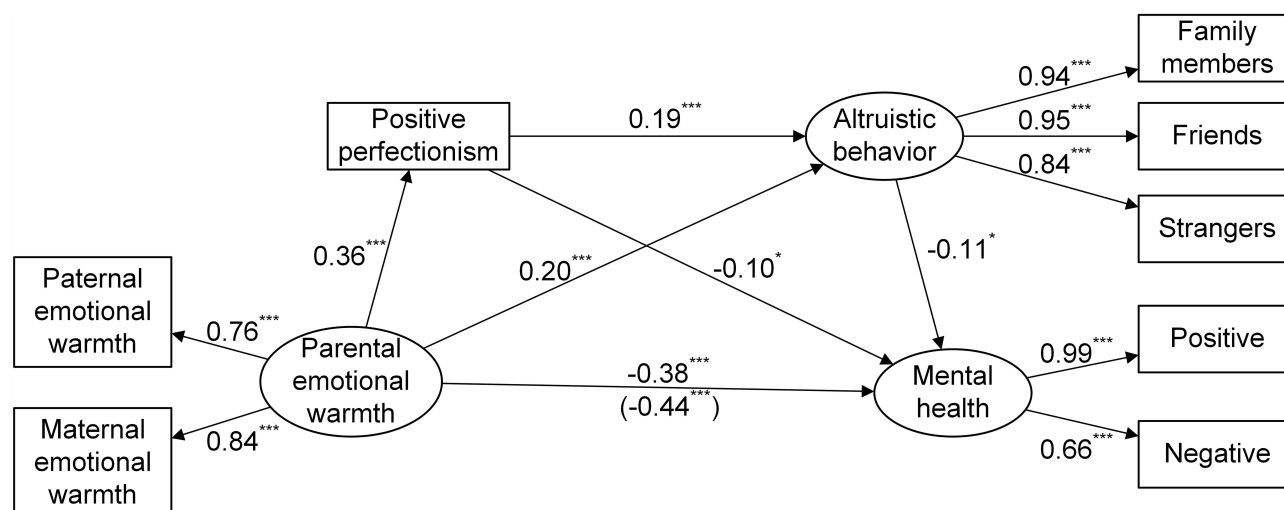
Family members

$0.94^{***}$

Positive perfectionism

$0.19^{***}$

Altruistic behavior

$0.95^{***}$

Friends

$0.84^{***}$

Strangers

$0.36^{***}$

$0.20^{***}$

$-0.10^{*}$

$-0.11^{*}$

Paternal emotional warmth

$0.76^{***}$

Parental emotional warmth

$-0.38^{***}$

$(-0.44^{***})$

Mental health

$0.99^{***}$

Positive

Maternal emotional warmth

$0.84^{***}$

$0.66^{***}$

Negative